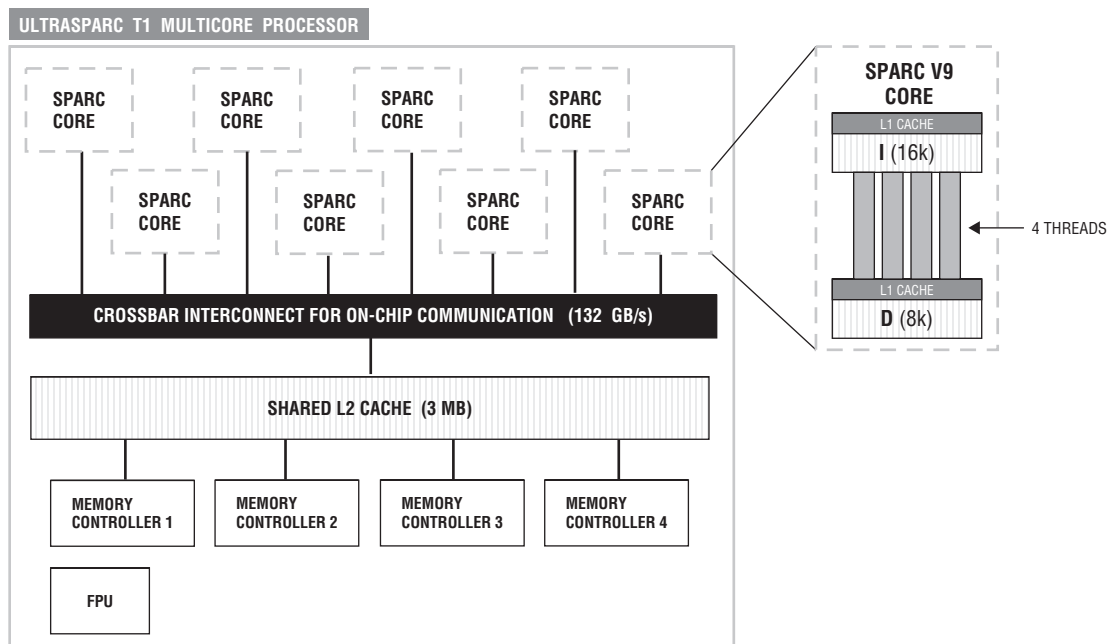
ULTRASPARC T1 MULTICORE PROCESSOR

SPARC CORE

SPARC CORE

SPARC CORE

SPARC CORE

SPARC CORE

SPARC CORE

SPARC CORE

SPARC CORE

SPARC V9 CORE

L1 CACHE

I (16k)

4 THREADS

L1 CACHE

D (8k)

CROSSBAR INTERCONNECT FOR ON-CHIP COMMUNICATION (132 GB/s)

SHARED L2 CACHE (3 MB)

MEMORY CONTROLLER 1

MEMORY CONTROLLER 2

MEMORY CONTROLLER 3

MEMORY CONTROLLER 4

FPU